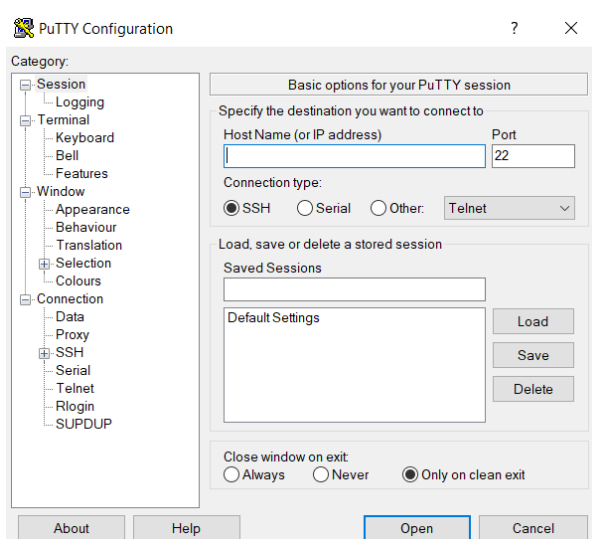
PuTTY Configuration ? ×

Category:

Session
Logging
Terminal
Keyboard
Bell
Features
Window
Appearance
Behaviour
Translation
Selection
Colours
Connection
Data
Proxy
SSH
Serial
Telnet
Rlogin
SUPDUP

Basic options for your PuTTY session

Specify the destination you want to connect to
Host Name (or IP address)
Port
22
Connection type:
SSH Serial Other: Telnet

Load, save or delete a stored session
Saved Sessions

Default Settings

Load
Save
Delete

Close window on exit:
Always Never Only on clean exit

About Help Open Cancel